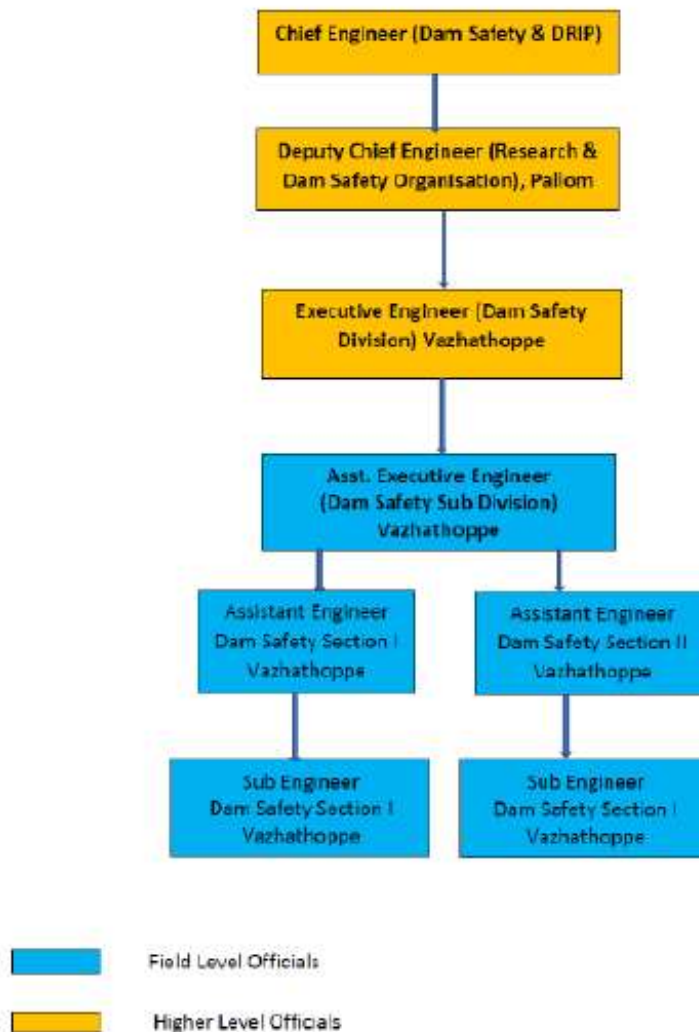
Chief Engineer (Dam Safety & DRIP)

Deputy Chief Engineer (Research & Dam Safety Organisation), Pallom

Executive Engineer (Dam Safety Division) Vazhathoppe

Asst. Executive Engineer (Dam Safety Sub Division) Vazhathoppe

Assistant Engineer Dam Safety Section I Vazhathoppe

Assistant Engineer Dam Safety Section II Vazhathoppe

Sub Engineer Dam Safety Section I Vazhathoppe

Sub Engineer Dam Safety Section I Vazhathoppe

Field Level Officials

Higher Level Officials